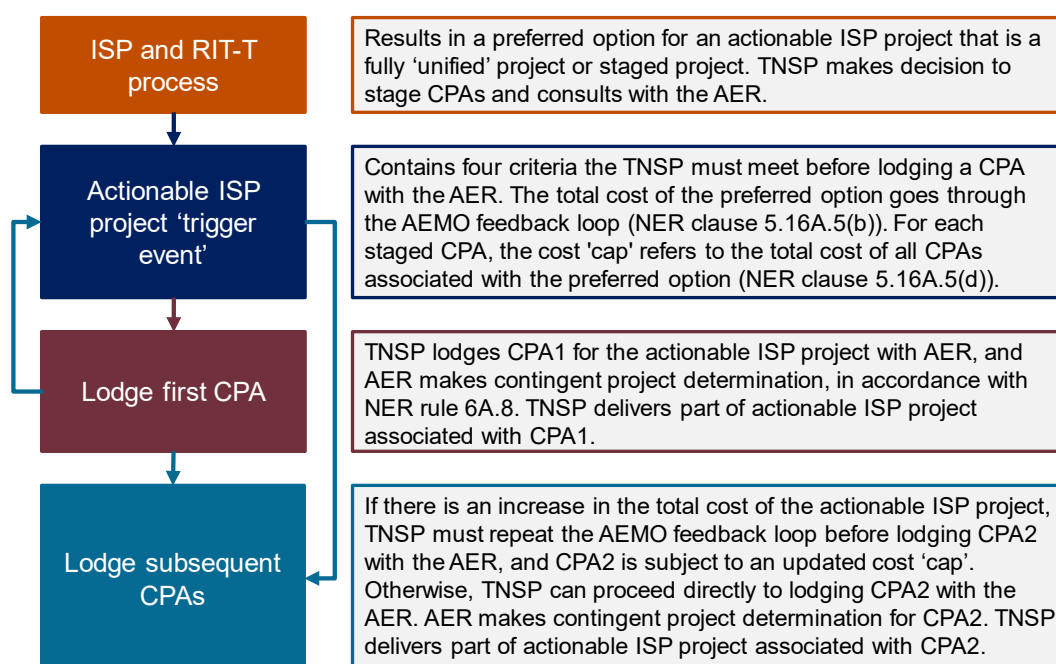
ISP and RIT-T process

Results in a preferred option for an actionable ISP project that is a fully ‘unified’ project or staged project. TNSP makes decision to stage CPAs and consults with the AER.

Actionable ISP project ‘trigger event’

Contains four criteria the TNSP must meet before lodging a CPA with the AER. The total cost of the preferred option goes through the AEMO feedback loop (NER clause 5.16A.5(b)). For each staged CPA, the cost 'cap' refers to the total cost of all CPAs associated with the preferred option (NER clause 5.16A.5(d)).

Lodge first CPA

TNSP lodges CPA1 for the actionable ISP project with AER, and AER makes contingent project determination, in accordance with NER rule 6A.8. TNSP delivers part of actionable ISP project associated with CPA1.

Lodge subsequent CPAs

If there is an increase in the total cost of the actionable ISP project, TNSP must repeat the AEMO feedback loop before lodging CPA2 with the AER, and CPA2 is subject to an updated cost ‘cap’. Otherwise, TNSP can proceed directly to lodging CPA2 with the AER. AER makes contingent project determination for CPA2. TNSP delivers part of actionable ISP project associated with CPA2.